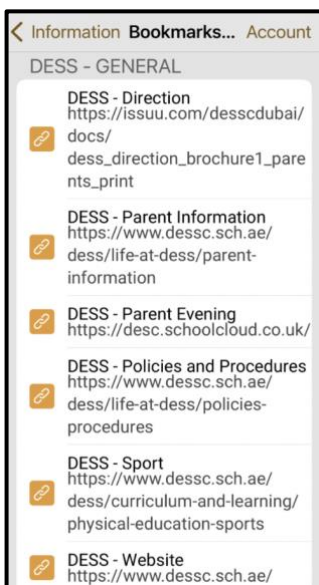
< Information Bookmarks... Account

DESS - GENERAL

DESS - Direction
https://issuu.com/desscdubai/docs/dess_direction_brochure1_parents_print

DESS - Parent Information
https://www.dessc.sch.ae/dess/life-at-dess/parent-information

DESS - Parent Evening
https://desc.schoolcloud.co.uk/

DESS - Policies and Procedures
https://www.dessc.sch.ae/dess/life-at-dess/policies-procedures

DESS - Sport
https://www.dessc.sch.ae/dess/curriculum-and-learning/physical-education-sports

DESS - Website
https://www.dessc.sch.ae/